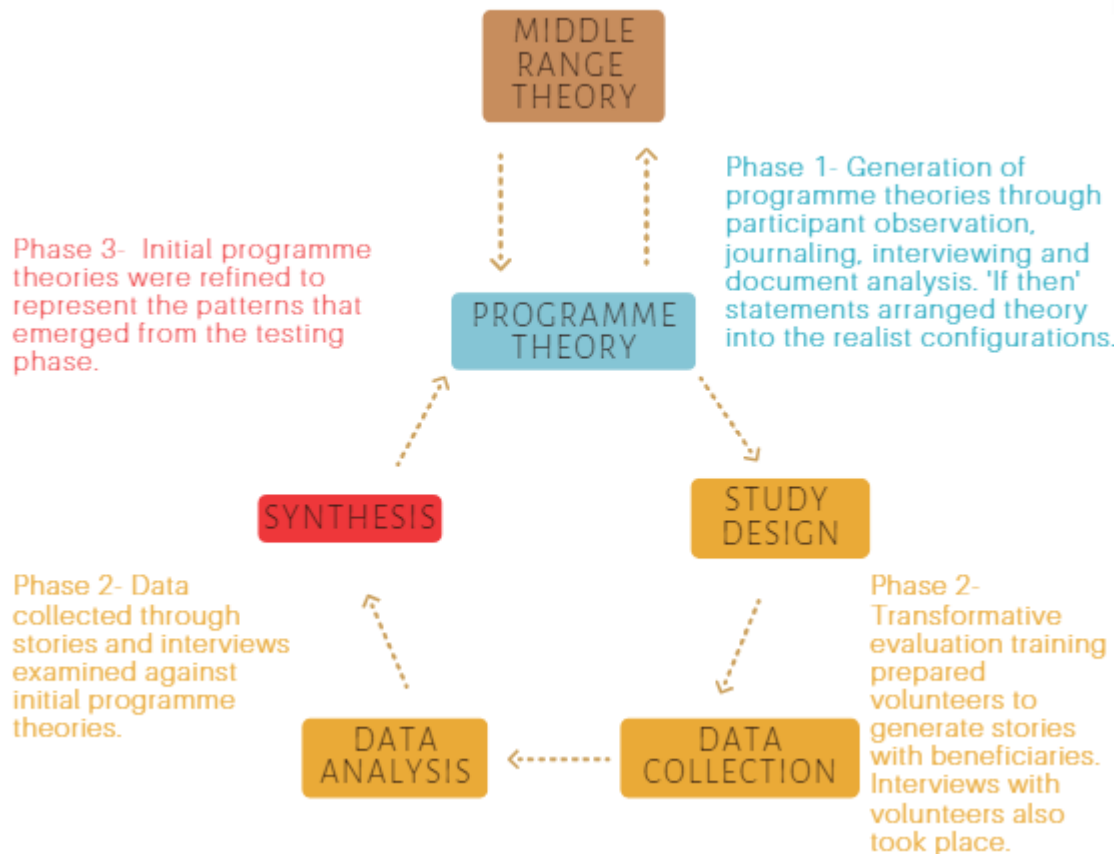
MIDDLE RANGE THEORY

Phase 1- Generation of programme theories through participant observation, journaling, interviewing and document analysis. 'If then' statements arranged theory into the realist configurations.

Phase 3- Initial programme theories were refined to represent the patterns that emerged from the testing phase.

PROGRAMME THEORY

SYNTHESIS

STUDY DESIGN

Phase 2- Data collected through stories and interviews examined against initial programme theories.

Phase 2- Transformative evaluation training prepared volunteers to generate stories with beneficiaries. Interviews with volunteers also took place.

DATA ANALYSIS

DATA COLLECTION